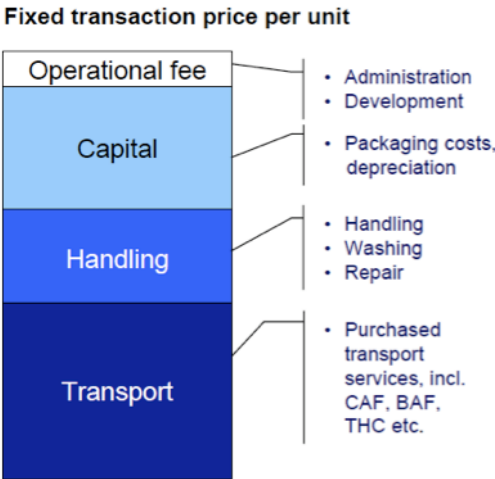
Fixed transaction price per unit

Operational fee

Capital

Handling

Transport

• Administration
• Development

• Packaging costs, depreciation

• Handling
• Washing
• Repair

• Purchased transport services, incl. CAF, BAF, THC etc.